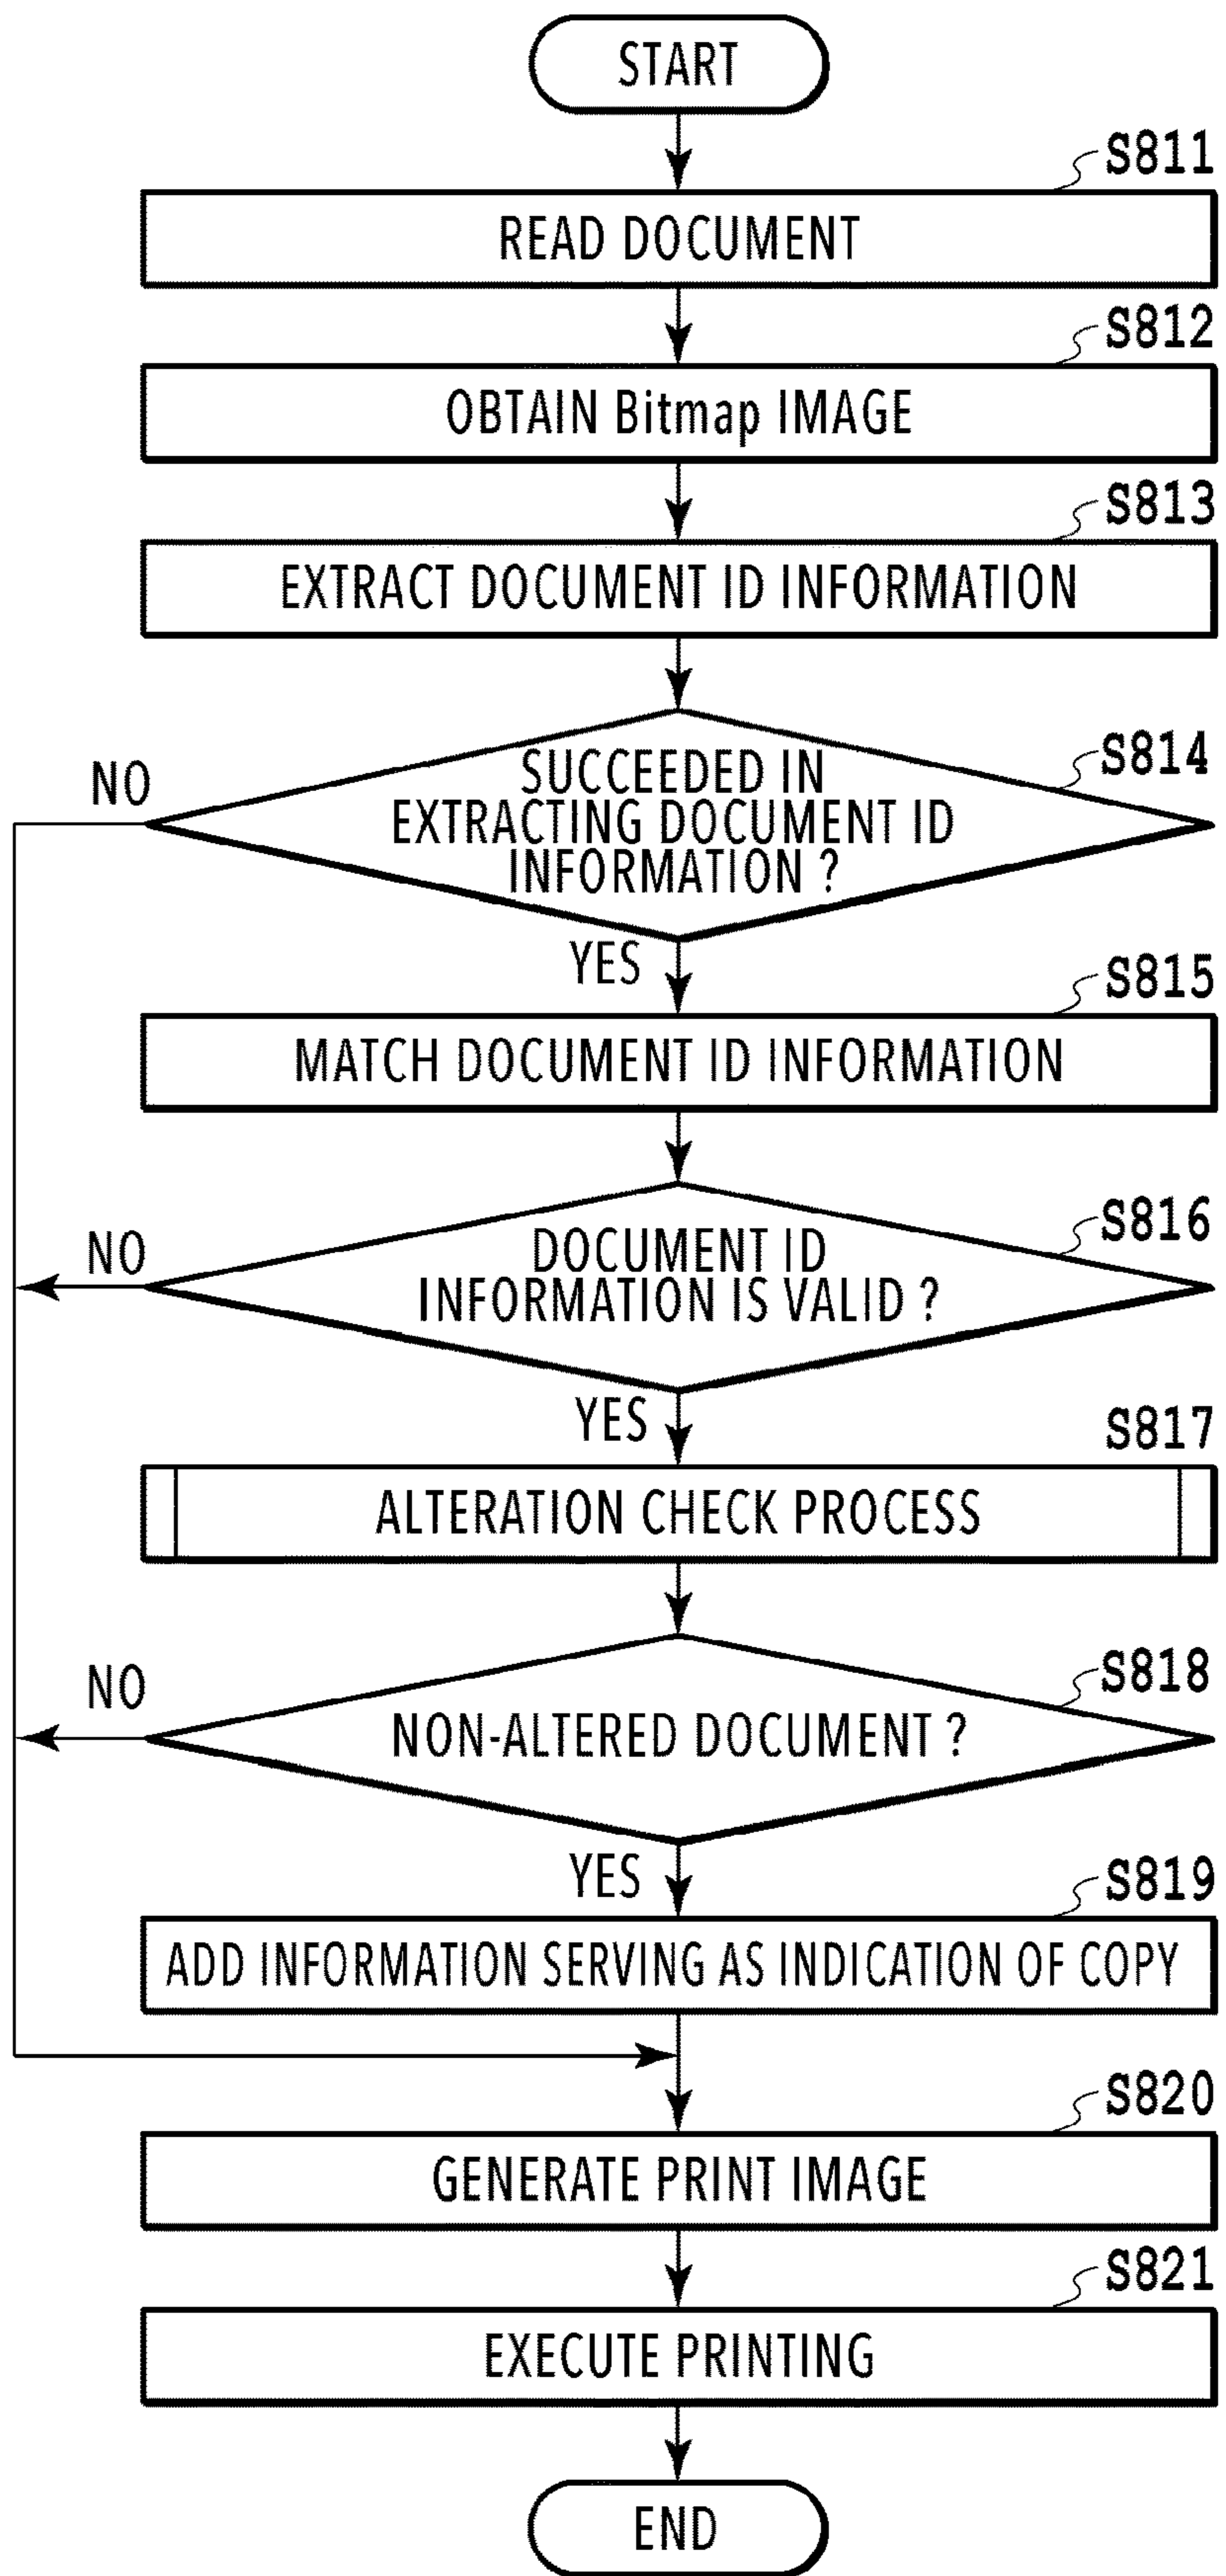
START

S811
READ DOCUMENT

S812
OBTAIN Bitmap IMAGE

S813
EXTRACT DOCUMENT ID INFORMATION

S814
SUCCEEDED IN EXTRACTING DOCUMENT ID INFORMATION ?
NO
YES

S815
MATCH DOCUMENT ID INFORMATION

S816
DOCUMENT ID INFORMATION IS VALID ?
NO
YES

S817
ALTERATION CHECK PROCESS

S818
NON-ALTERED DOCUMENT ?
NO
YES

S819
ADD INFORMATION SERVING AS INDICATION OF COPY

S820
GENERATE PRINT IMAGE

S821
EXECUTE PRINTING

END